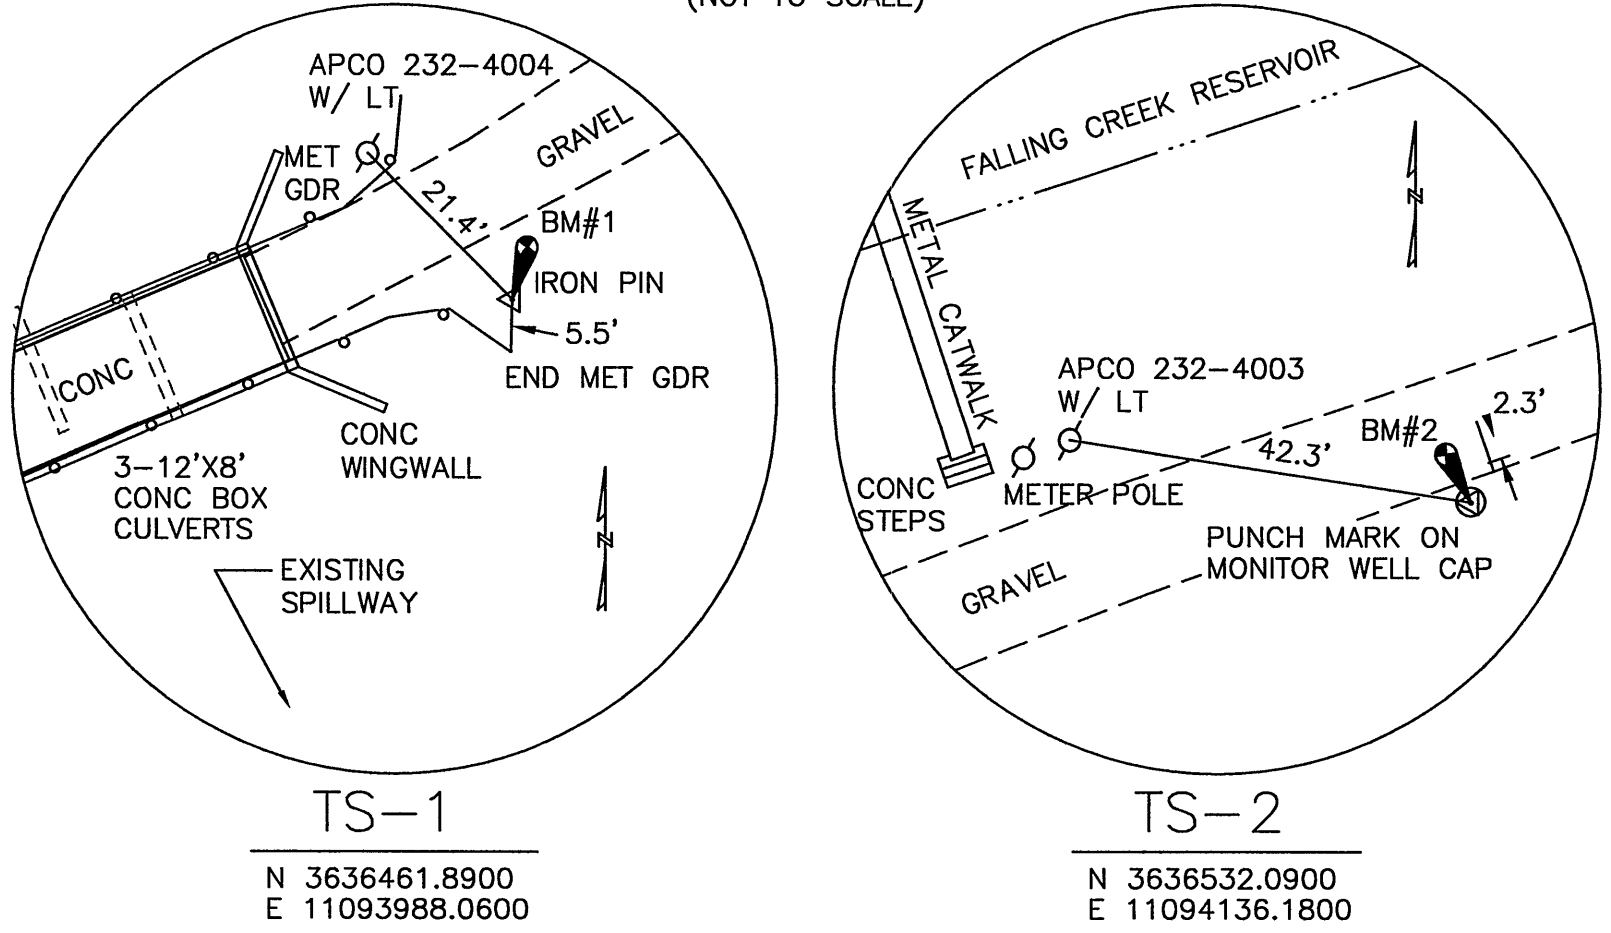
(NOT TO SCALE)

APCO 232–4004
W/ LT

MET GDR

21.4'

GRAVEL

BM#1

IRON PIN

5.5'

END MET GDR

CONC

CONC WINGWALL

3–12'X8' CONC BOX CULVERTS

EXISTING SPILLWAY

N

TS–1

N 3636461.8900
E 11093988.0600

FALLING CREEK RESERVOIR

METAL CATWALK

N

APCO 232–4003
W/ LT

42.3'

BM#2

2.3'

CONC STEPS

METER POLE

PUNCH MARK ON MONITOR WELL CAP

GRAVEL

TS–2

N 3636532.0900
E 11094136.1800